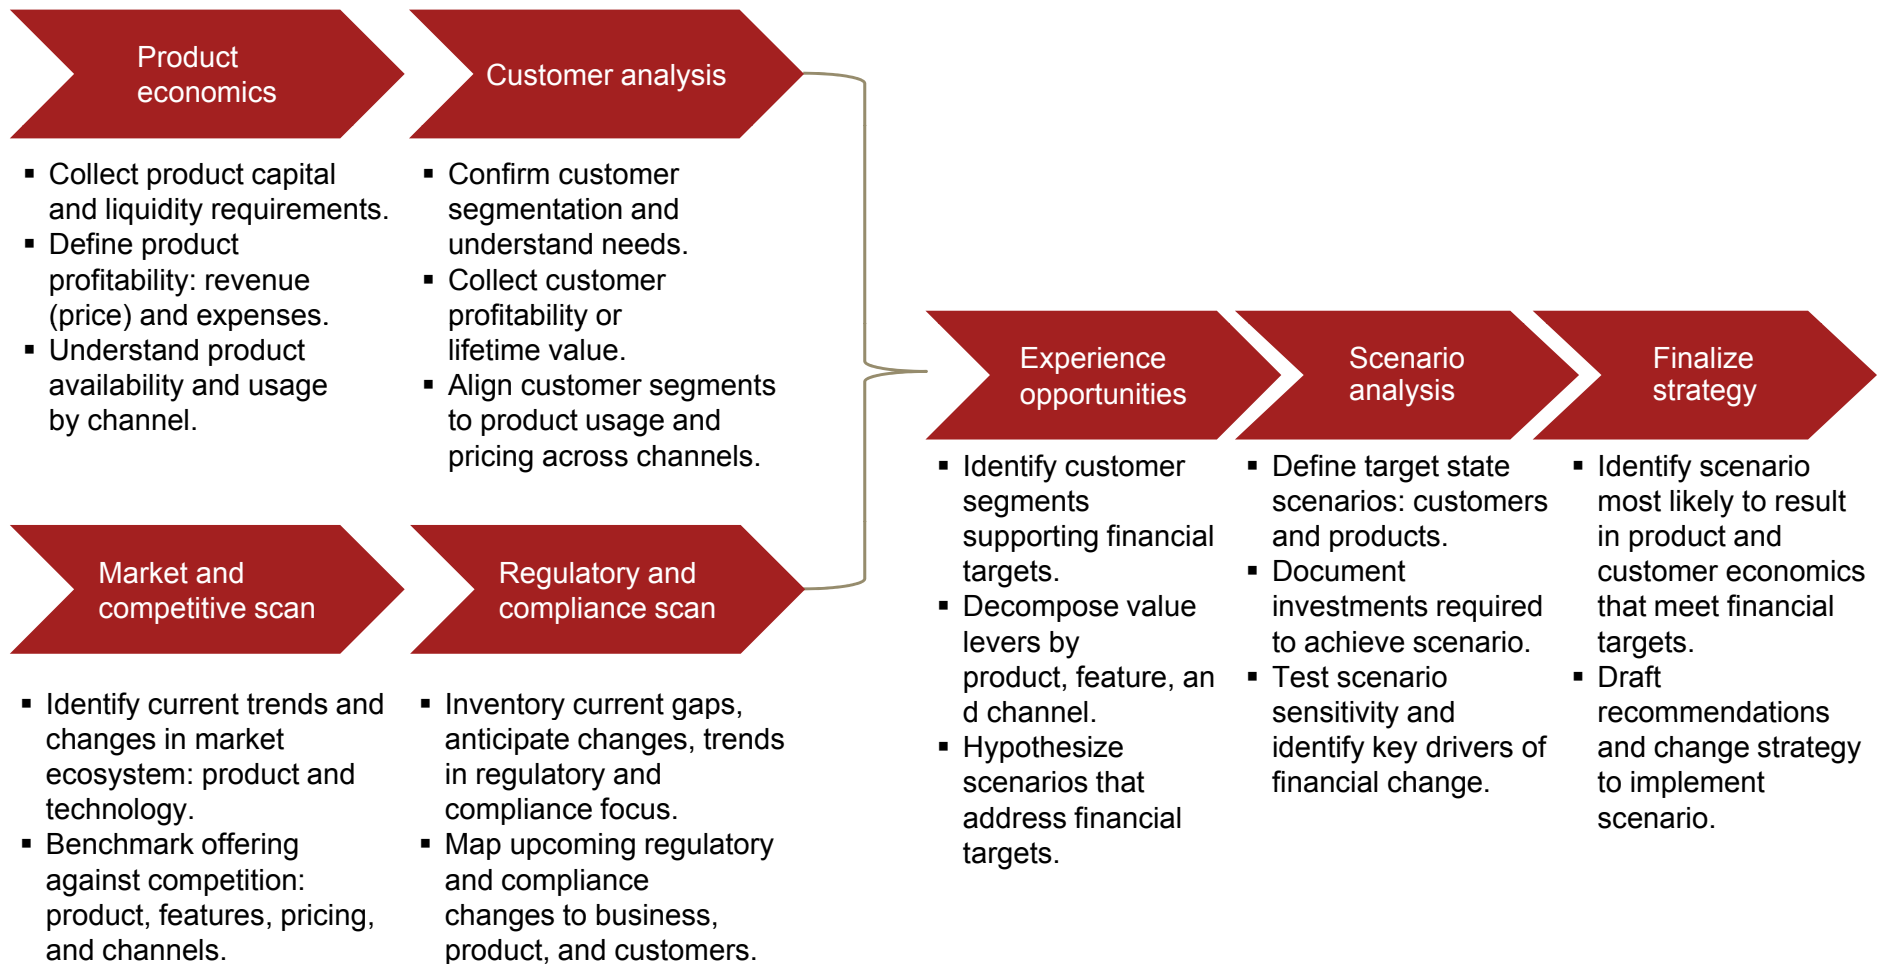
Product economics

- Collect product capital and liquidity requirements.
- Define product profitability: revenue (price) and expenses.
- Understand product availability and usage by channel.

Customer analysis

- Confirm customer segmentation and understand needs.
- Collect customer profitability or lifetime value.
- Align customer segments to product usage and pricing across channels.

Market and competitive scan

- Identify current trends and changes in market ecosystem: product and technology.
- Benchmark offering against competition: product, features, pricing, and channels.

Regulatory and compliance scan

- Inventory current gaps, anticipate changes, trends in regulatory and compliance focus.
- Map upcoming regulatory and compliance changes to business, product, and customers.

Experience opportunities

- Identify customer segments supporting financial targets.
- Decompose value levers by product, feature, an d channel.
- Hypothesize scenarios that address financial targets.

Scenario analysis

- Define target state scenarios: customers and products.
- Document investments required to achieve scenario.
- Test scenario sensitivity and identify key drivers of financial change.

Finalize strategy

- Identify scenario most likely to result in product and customer economics that meet financial targets.
- Draft recommendations and change strategy to implement scenario.